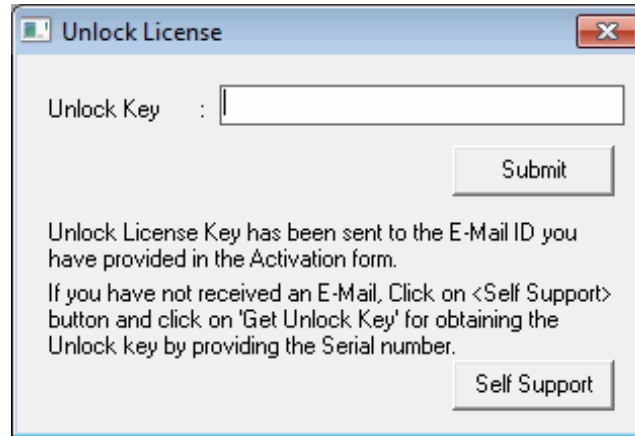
Unlock License

Unlock Key :

Submit

Unlock License Key has been sent to the E-Mail ID you have provided in the Activation form.

If you have not received an E-Mail, Click on <Self Support> button and click on 'Get Unlock Key' for obtaining the Unlock key by providing the Serial number.

Self Support